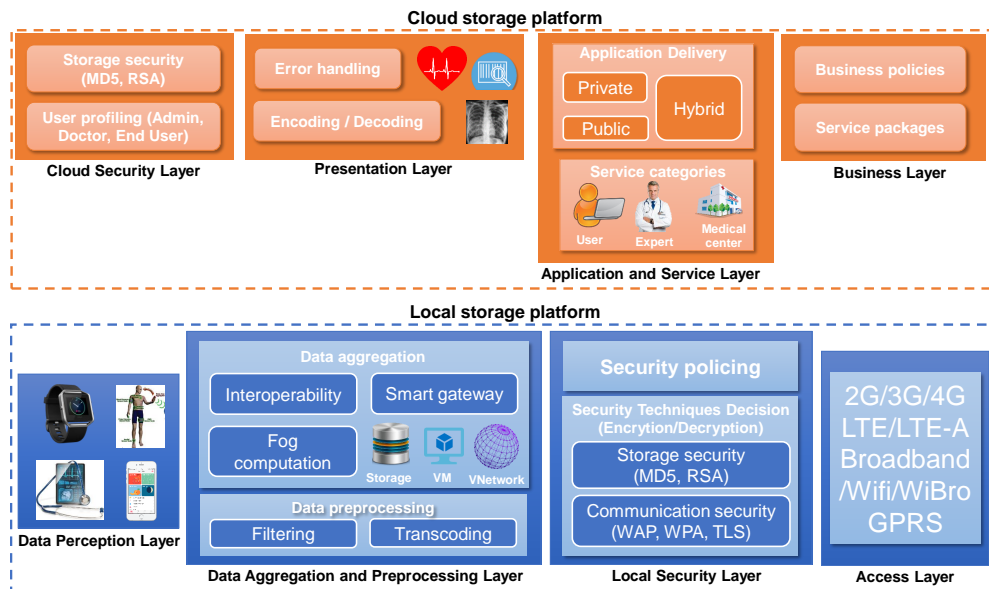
Cloud storage platform

Storage security (MD5, RSA)

User profiling (Admin, Doctor, End User)

Cloud Security Layer

Error handling

Encoding / Decoding

Presentation Layer

Application Delivery

Private

Public

Hybrid

Service categories

User

Expert

Medical center

Application and Service Layer

Business policies

Service packages

Business Layer

Local storage platform

Data Perception Layer

Data aggregation

Interoperability

Smart gateway

Fog computation

Storage

VM

VNetwork

Data preprocessing

Filtering

Transcoding

Data Aggregation and Preprocessing Layer

Security policing

Security Techniques Decision (Encrytion/Decryption)

Storage security (MD5, RSA)

Communication security (WAP, WPA, TLS)

Local Security Layer

2G/3G/4G LTE/LTE-A Broadband /Wifi/WiBro GPRS

Access Layer